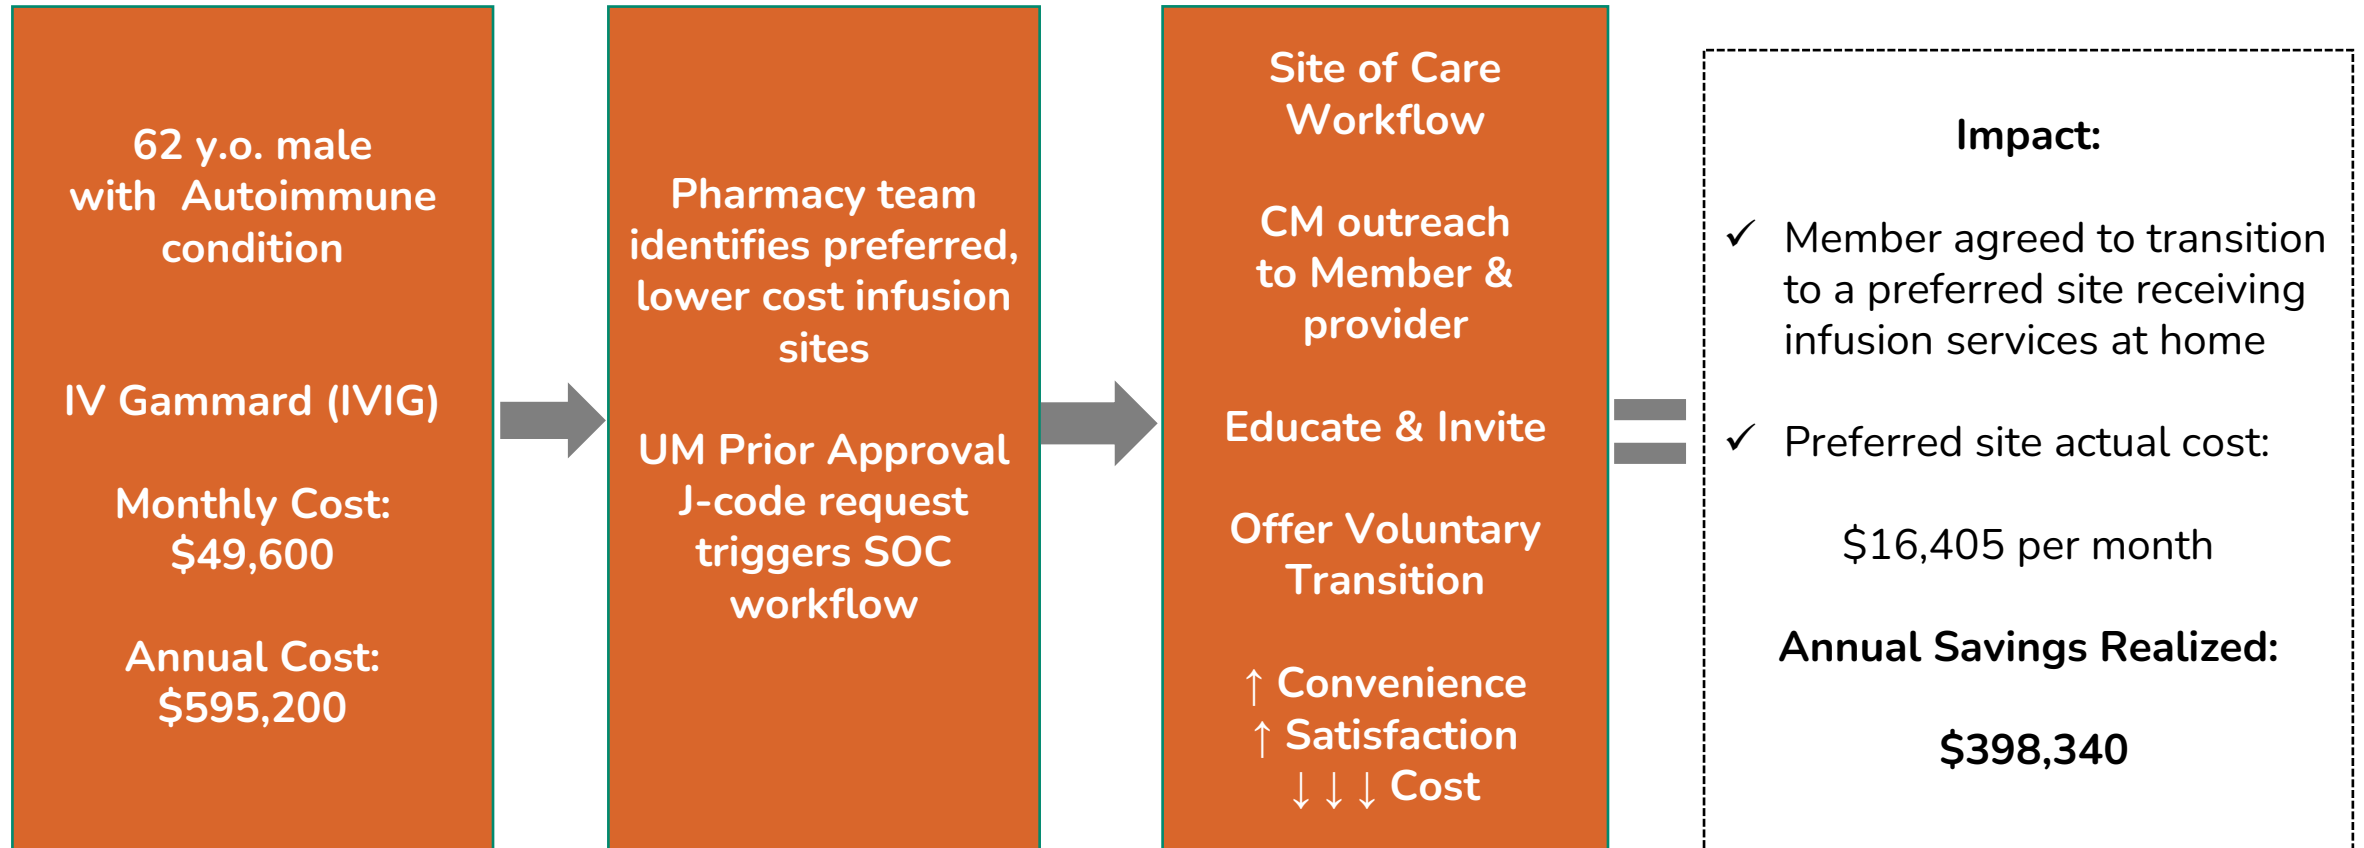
62 y.o. male with Autoimmune condition

IV Gammard (IVIG)

Monthly Cost: $49,600

Annual Cost: $595,200

Pharmacy team identifies preferred, lower cost infusion sites

UM Prior Approval J-code request triggers SOC workflow

Site of Care Workflow

CM outreach to Member & provider

Educate & Invite

Offer Voluntary Transition

↑ Convenience
↑ Satisfaction
↓↓↓ Cost

Impact:

✓ Member agreed to transition to a preferred site receiving infusion services at home

✓ Preferred site actual cost:

$16,405 per month

Annual Savings Realized:

$398,340